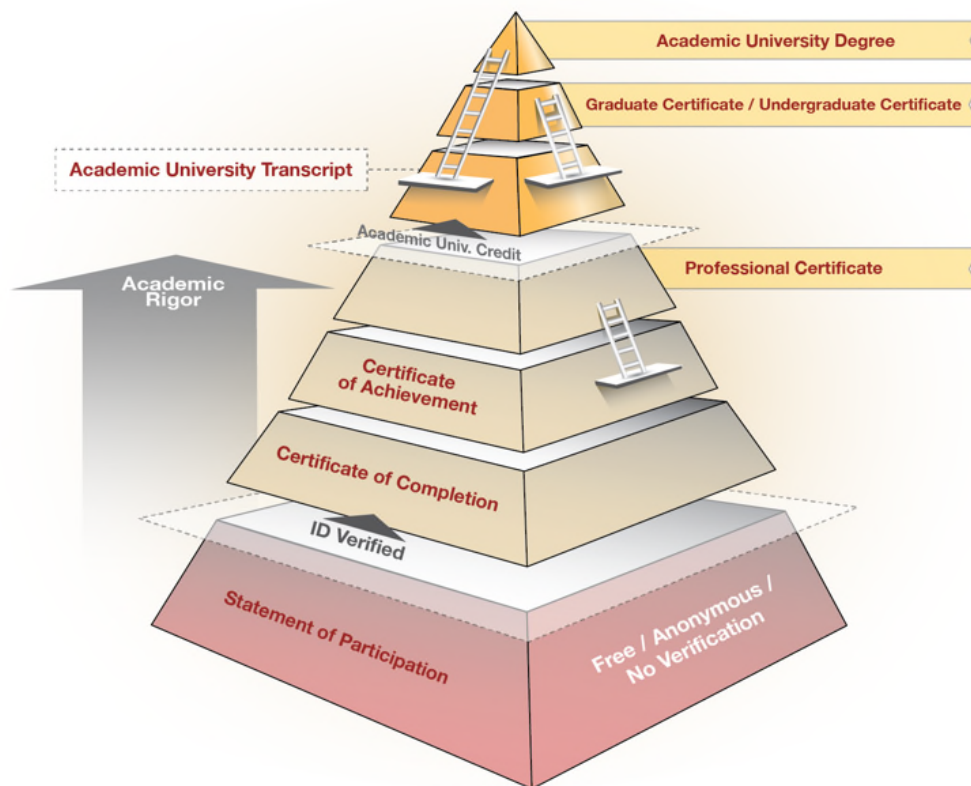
Academic University Degree

Graduate Certificate / Undergraduate Certificate

Academic University Transcript

Academic Univ. Credit

Professional Certificate

Academic Rigor

Certificate of Achievement

Certificate of Completion

ID Verified

Statement of Participation

Free / Anonymous / No Verification